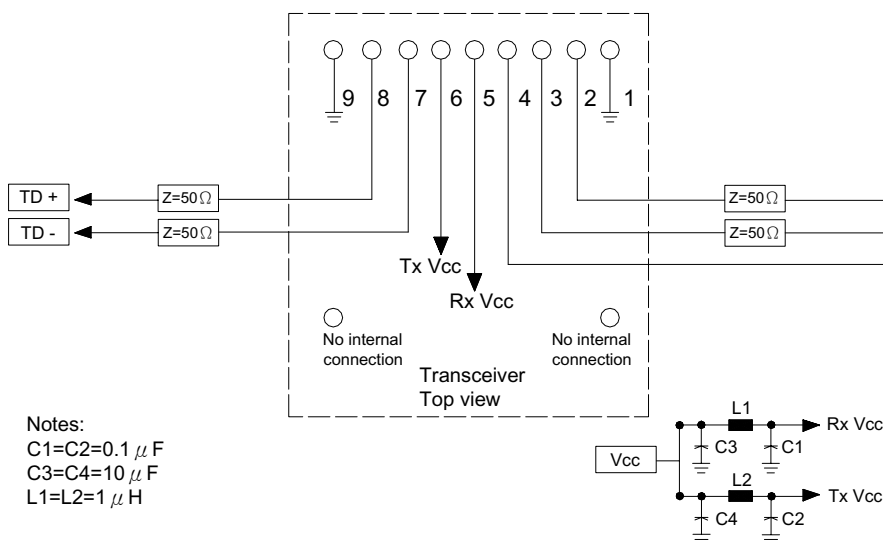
9 8 7 6 5 4 3 2 1

TD +
TD -
Z=50Ω
Z=50Ω
Z=50Ω
Z=50Ω

Tx Vcc
Rx Vcc

No internal connection
No internal connection

Transceiver
Top view

Notes:
C1=C2=0.1 $\mu$F
C3=C4=10 $\mu$F
L1=L2=1 $\mu$H

Vcc
L1
C3
C1
Rx Vcc
L2
C4
C2
Tx Vcc